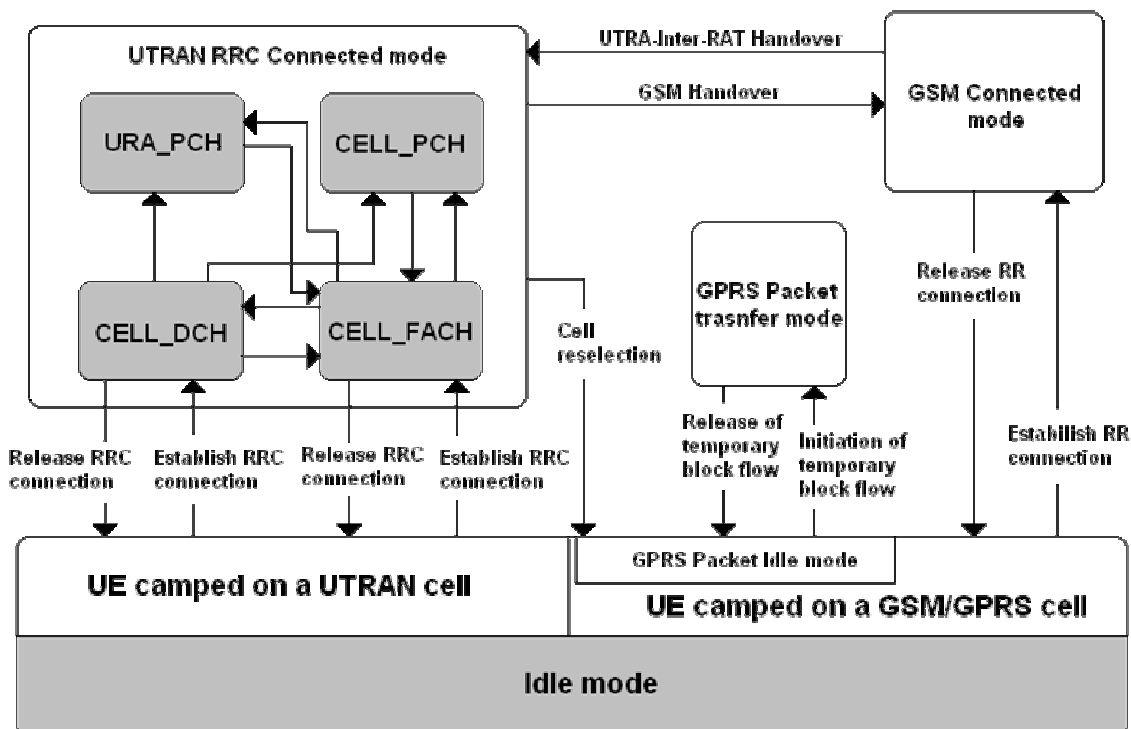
UTRAN RRC Connected mode

URA_PCH

CELL_PCH

CELL_DCH

CELL_FACH

UTRA-Inter-RAT Handover

GSM Handover

GSM Connected mode

GPRS Packet trasnfer mode

Release RR connection

Cell reselection

Release of temporary block flow

Initiation of temporary block flow

Establish RR connection

Release RRC connection

Establish RRC connection

Release RRC connection

Establish RRC connection

GPRS Packet Idle mode

UE camped on a UTRAN cell

UE camped on a GSM/GPRS cell

Idle mode